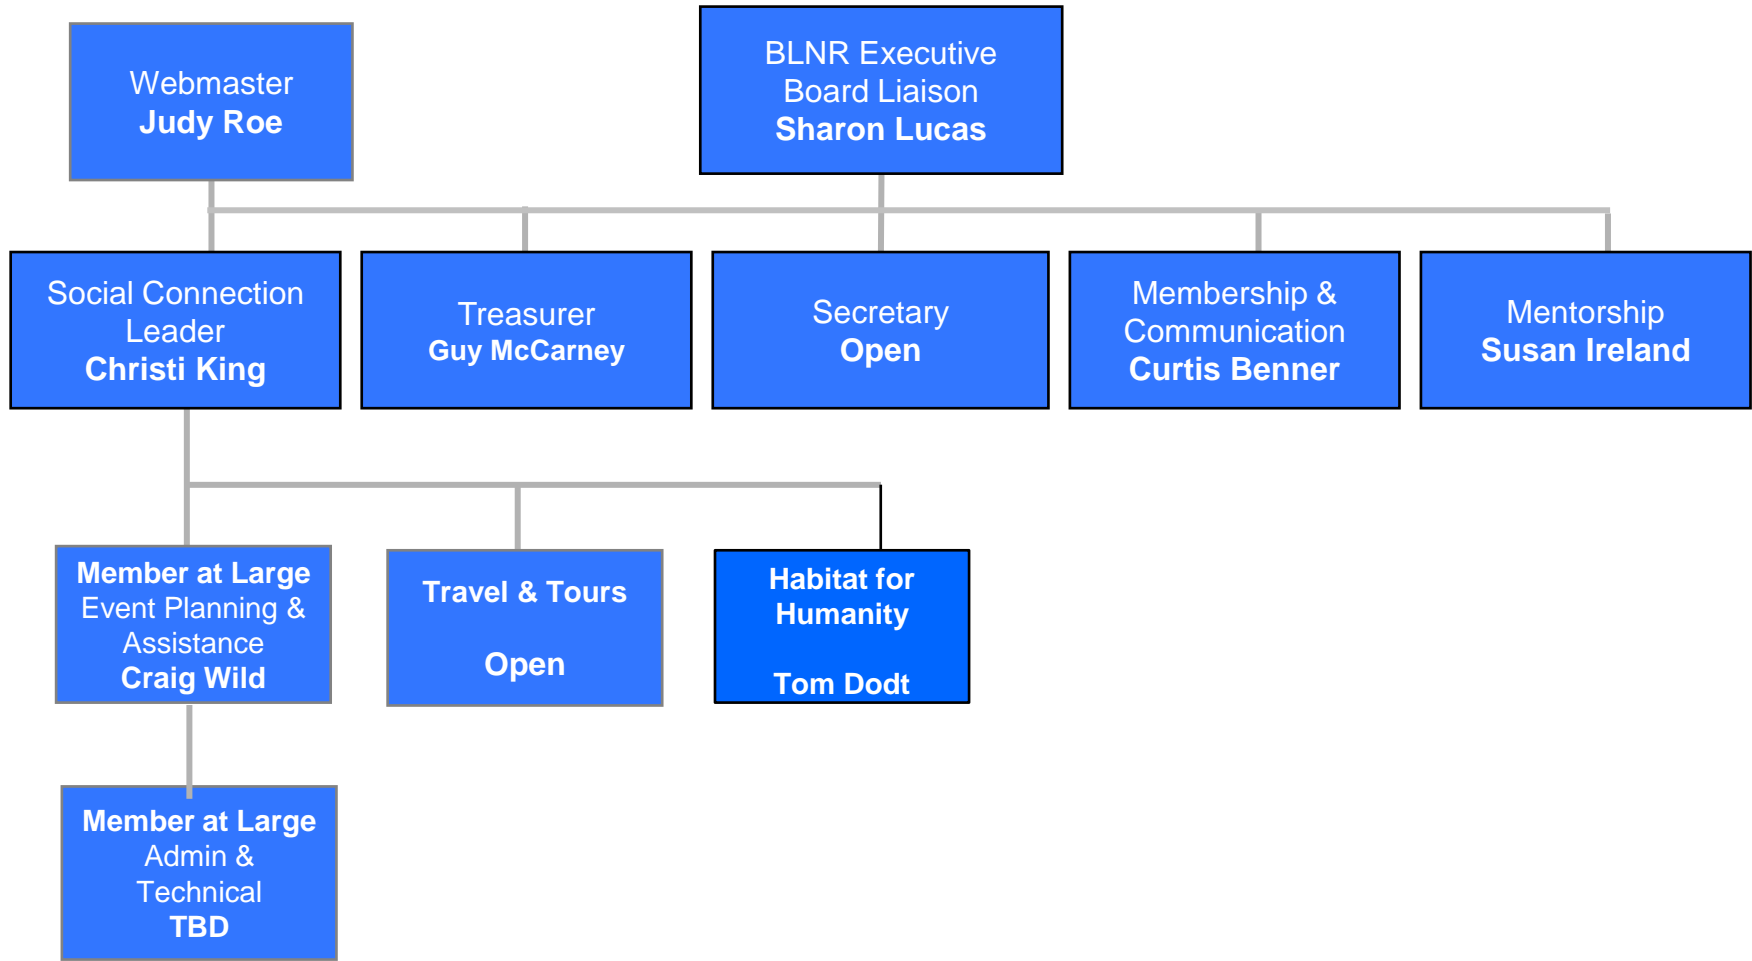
Webmaster
Judy Roe

BLNR Executive
Board Liaison
Sharon Lucas

Social Connection
Leader
Christi King

Treasurer
Guy McCarney

Secretary
Open

Membership &
Communication
Curtis Benner

Mentorship
Susan Ireland

Member at Large
Event Planning &
Assistance
Craig Wild

Travel & Tours

Open

Habitat for
Humanity

Tom Dodt

Member at Large
Admin &
Technical
TBD